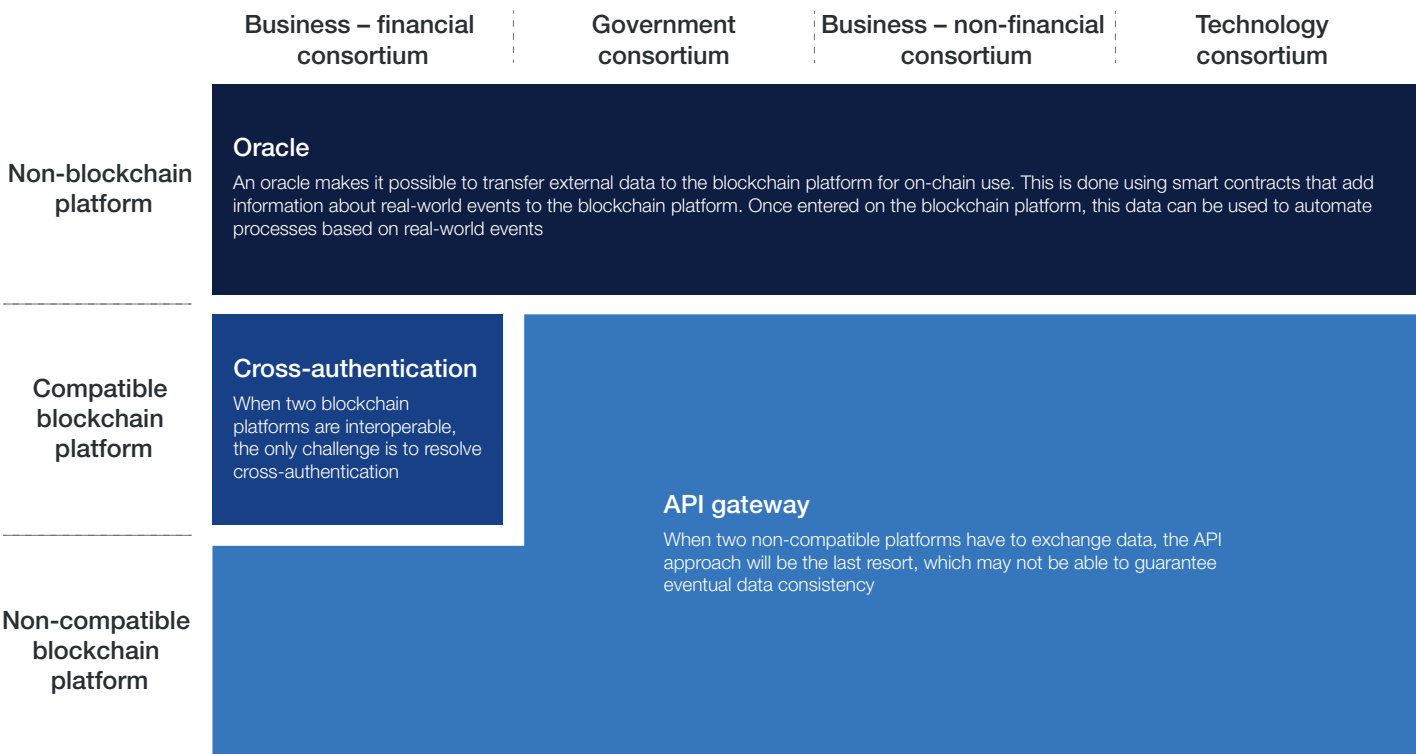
Business – financial consortium

Government consortium

Business – non-financial consortium

Technology consortium

Non-blockchain platform

Oracle

An oracle makes it possible to transfer external data to the blockchain platform for on-chain use. This is done using smart contracts that add information about real-world events to the blockchain platform. Once entered on the blockchain platform, this data can be used to automate processes based on real-world events

Compatible blockchain platform

Cross-authentication

When two blockchain platforms are interoperable, the only challenge is to resolve cross-authentication

API gateway

When two non-compatible platforms have to exchange data, the API approach will be the last resort, which may not be able to guarantee eventual data consistency

Non-compatible blockchain platform